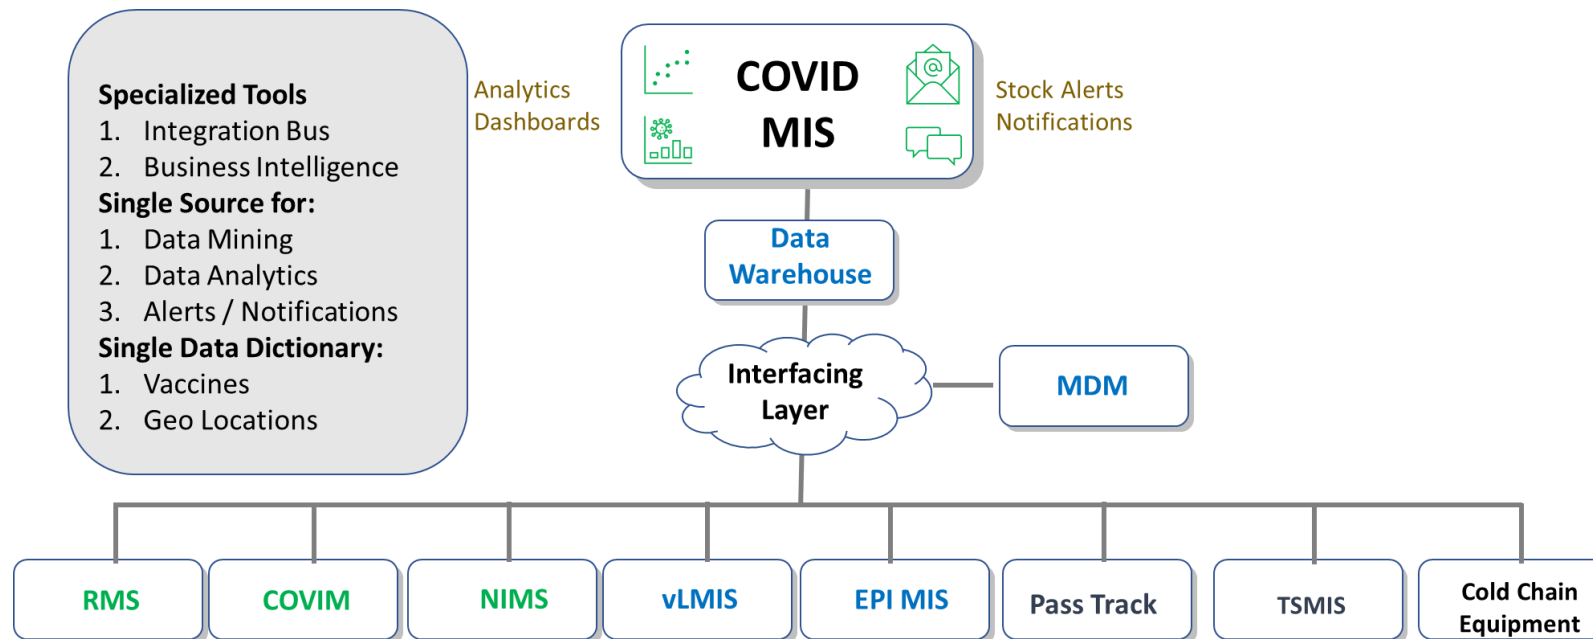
Specialized Tools
1. Integration Bus
2. Business Intelligence
Single Source for:
1. Data Mining
2. Data Analytics
3. Alerts / Notifications
Single Data Dictionary:
1. Vaccines
2. Geo Locations

Analytics
Dashboards

COVID
MIS

Stock Alerts
Notifications

Data
Warehouse

Interfacing
Layer

MDM

RMS

COVIM

NIMS

vLMIS

EPI MIS

Pass Track

TSMIS

Cold Chain
Equipment